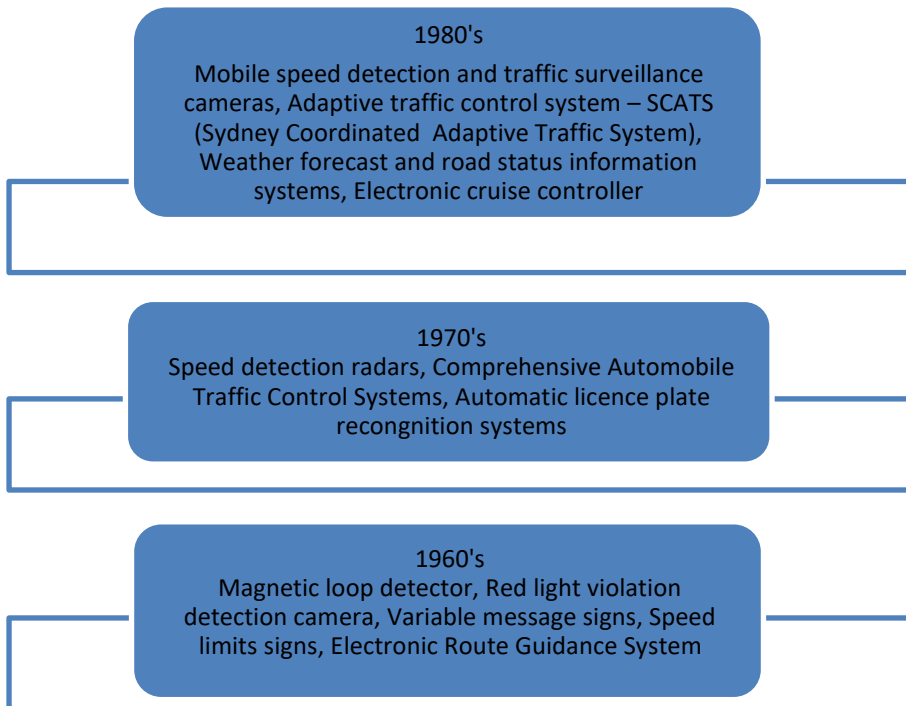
1980's
Mobile speed detection and traffic surveillance cameras, Adaptive traffic control system – SCATS (Sydney Coordinated  Adaptive Traffic System), Weather forecast and road status information systems, Electronic cruise controller

1970's
Speed detection radars, Comprehensive Automobile Traffic Control Systems, Automatic licence plate recongnition systems

1960's
Magnetic loop detector, Red light violation detection camera, Variable message signs, Speed limits signs, Electronic Route Guidance System